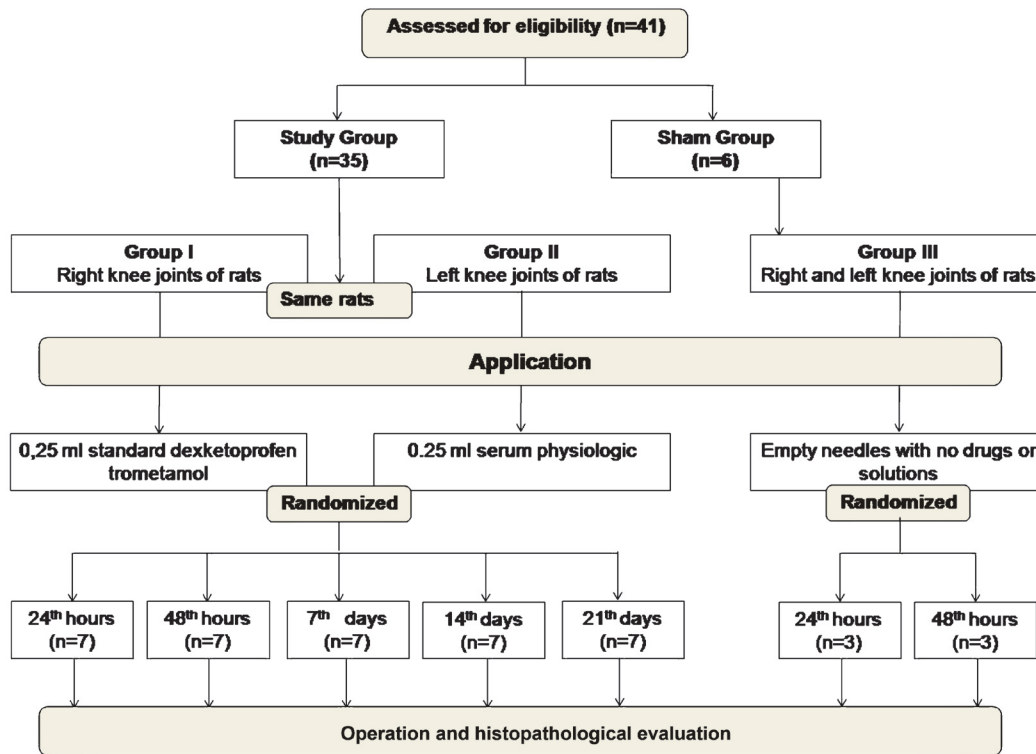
Assessed for eligibility (n=41)

Study Group (n=35)

Sham Group (n=6)

Group I
Right knee joints of rats

Group II
Left knee joints of rats

Same rats

Group III
Right and left knee joints of rats

Application

0,25 ml standard dexketoprofen trometamol

0.25 ml serum physiologic

Empty needles with no drugs or solutions

Randomized

Randomized

24$^{th}$ hours (n=7)

48$^{th}$ hours (n=7)

7$^{th}$ days (n=7)

14$^{th}$ days (n=7)

21$^{th}$ days (n=7)

24$^{th}$ hours (n=3)

48$^{th}$ hours (n=3)

Operation and histopathological evaluation